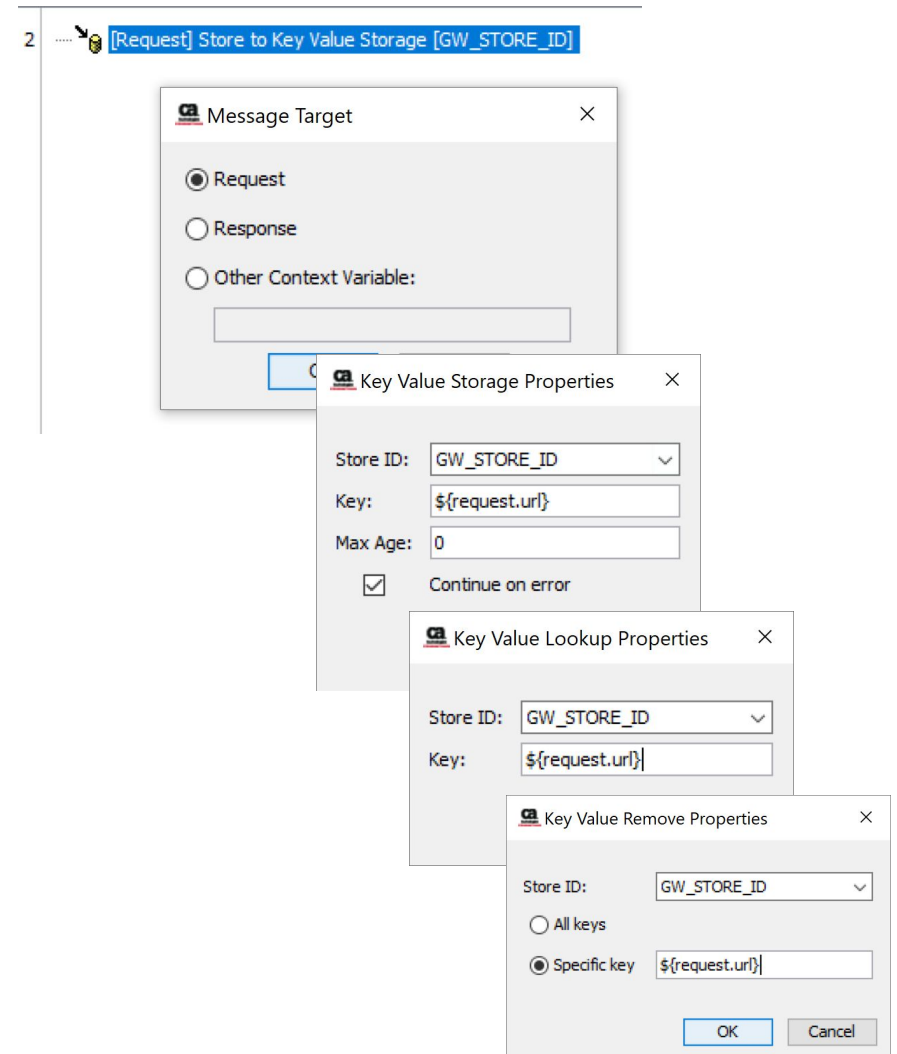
2 [Request] Store to Key Value Storage [GW_STORE_ID]

ca Message Target ×

Request

Response

Other Context Variable:

C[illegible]

ca Key Value Storage Properties ×

Store ID: GW_STORE_ID

Key: ${request.url}

Max Age: 0

Continue on error

ca Key Value Lookup Properties ×

Store ID: GW_STORE_ID

Key: ${request.url}

ca Key Value Remove Properties ×

Store ID: GW_STORE_ID

All keys

Specific key ${request.url}

OK Cancel